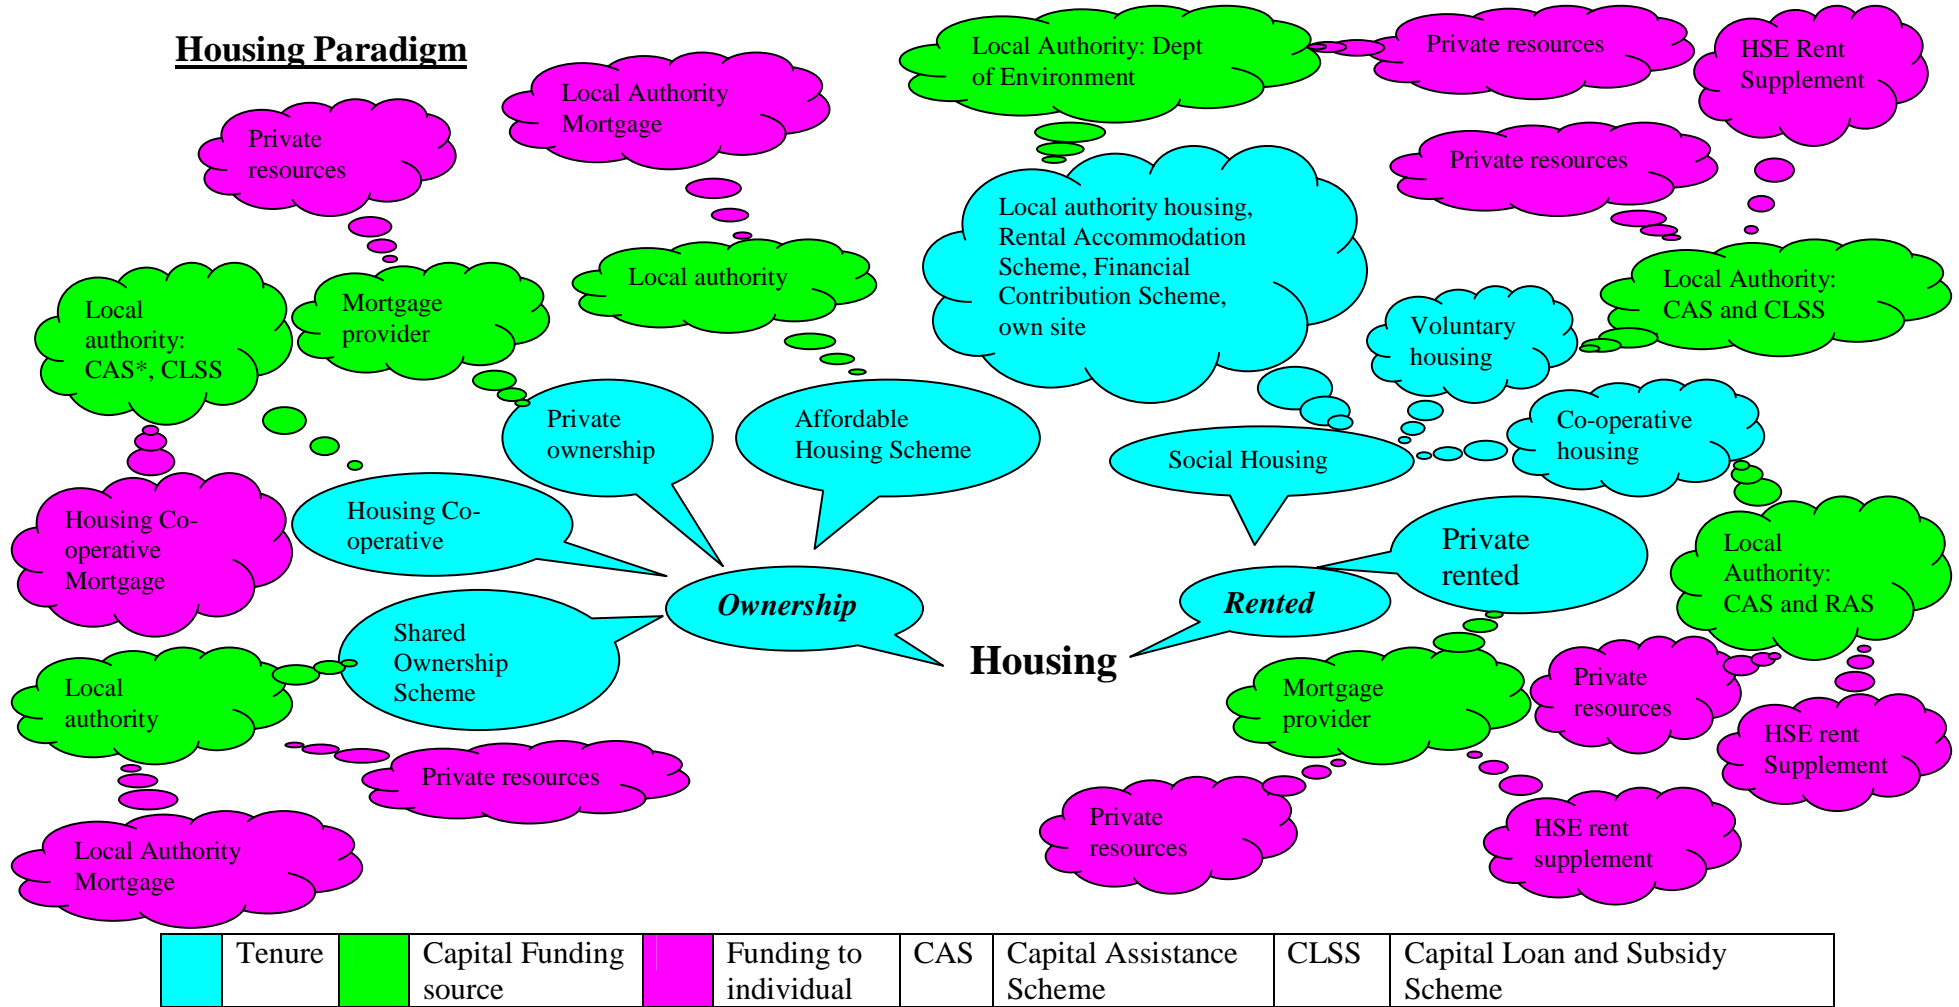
Housing Paradigm

Private resources

Local Authority Mortgage

Local Authority: Dept of Environment

Private resources

HSE Rent Supplement

Private resources

Local authority: CAS*, CLSS

Mortgage provider

Local authority

Local authority housing, Rental Accommodation Scheme, Financial Contribution Scheme, own site

Local Authority: CAS and CLSS

Voluntary housing

Private ownership

Affordable Housing Scheme

Social Housing

Co-operative housing

Housing Co-operative Mortgage

Housing Co-operative

Private rented

Local Authority: CAS and RAS

Ownership

Rented

Housing

Shared Ownership Scheme

Local authority

Mortgage provider

Private resources

Private resources

HSE rent Supplement

Local Authority Mortgage

Private resources

HSE rent supplement

| | Tenure | | Capital Funding source | | Funding to individual | CAS | Capital Assistance Scheme | CLSS | Capital Loan and Subsidy Scheme |
|---|---|---|---|---|---|---|---|---|---|